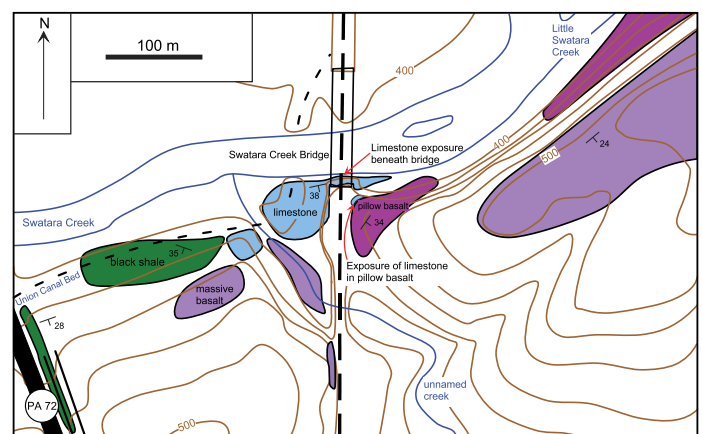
N

100 m

Little Swatara Creek

400

400

500

24

Swatara Creek Bridge

Limestone exposure beneath bridge

38

limestone

pillow basalt

34

Swatara Creek

black shale

35

Exposure of limestone in pillow basalt

Union Canal Bed

massive basalt

28

unnamed creek

PA 72

500